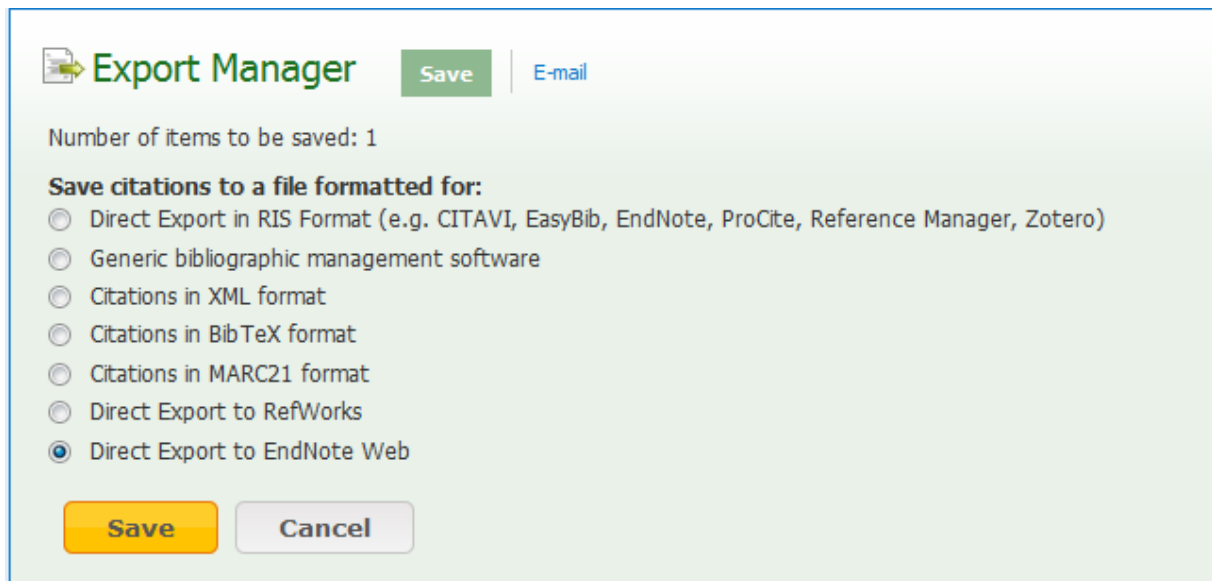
Export Manager Save | E-mail

Number of items to be saved: 1

Save citations to a file formatted for:
Direct Export in RIS Format (e.g. CITAVI, EasyBib, EndNote, ProCite, Reference Manager, Zotero)
Generic bibliographic management software
Citations in XML format
Citations in BibTeX format
Citations in MARC21 format
Direct Export to RefWorks
Direct Export to EndNote Web

Save Cancel